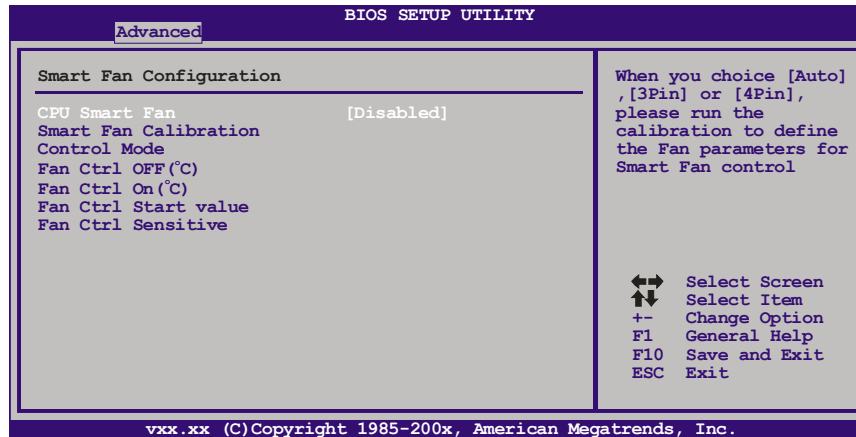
BIOS SETUP UTILITY

Advanced

Smart Fan Configuration

CPU Smart Fan [Disabled]
Smart Fan Calibration
Control Mode
Fan Ctrl OFF(°C)
Fan Ctrl On(°C)
Fan Ctrl Start value
Fan Ctrl Sensitive

When you choice [Auto],[3Pin] or [4Pin], please run the calibration to define the Fan parameters for Smart Fan control

Select Screen
Select Item
+- Change Option
F1 General Help
F10 Save and Exit
ESC Exit

vxx.xx (C)Copyright 1985-200x, American Megatrends, Inc.